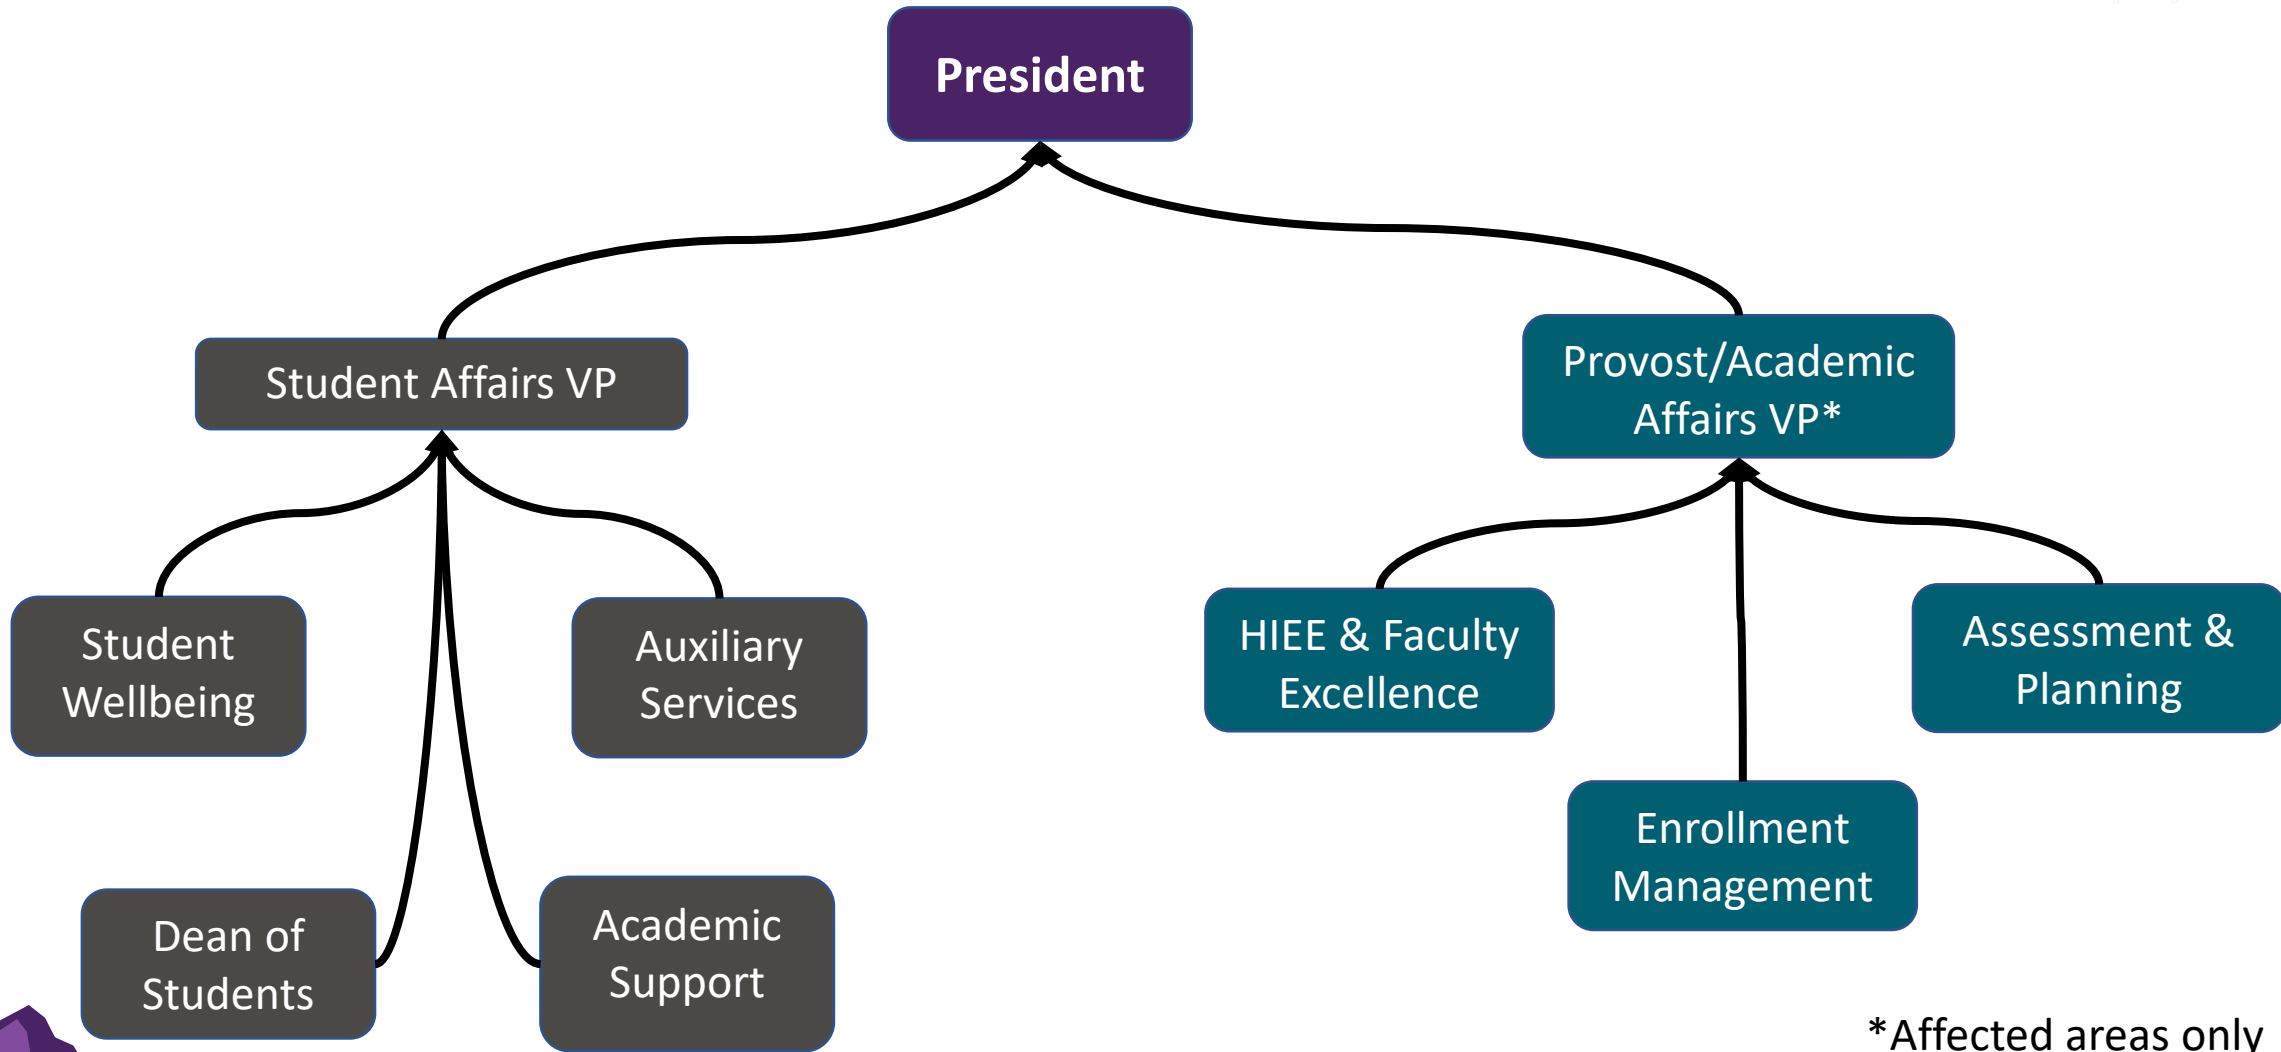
President

Student Affairs VP

Provost/Academic Affairs VP*

Student Wellbeing

Auxiliary Services

HIEE & Faculty Excellence

Assessment & Planning

Enrollment Management

Dean of Students

Academic Support

*Affected areas only